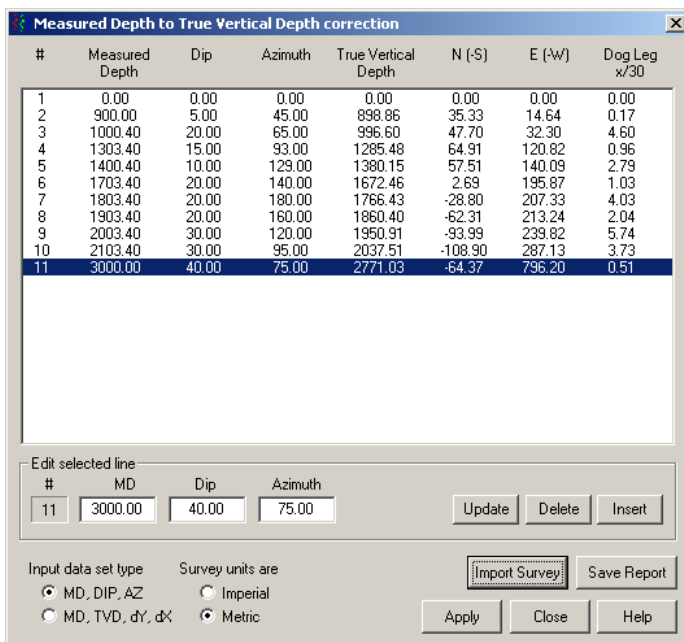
Measured Depth to True Vertical Depth correction

| # | Measured Depth | Dip | Azimuth | True Vertical Depth | N (-S) | E (-W) | Dog Leg x/30 |
|---|---|---|---|---|---|---|---|
| 1 | 0.00 | 0.00 | 0.00 | 0.00 | 0.00 | 0.00 | 0.00 |
| 2 | 900.00 | 5.00 | 45.00 | 898.86 | 35.33 | 14.64 | 0.17 |
| 3 | 1000.40 | 20.00 | 65.00 | 996.60 | 47.70 | 32.30 | 4.60 |
| 4 | 1303.40 | 15.00 | 93.00 | 1285.48 | 64.91 | 120.82 | 0.96 |
| 5 | 1400.40 | 10.00 | 129.00 | 1380.15 | 57.51 | 140.09 | 2.79 |
| 6 | 1703.40 | 20.00 | 140.00 | 1672.46 | 2.69 | 195.87 | 1.03 |
| 7 | 1803.40 | 20.00 | 180.00 | 1766.43 | -28.80 | 207.33 | 4.03 |
| 8 | 1903.40 | 20.00 | 160.00 | 1860.40 | -62.31 | 213.24 | 2.04 |
| 9 | 2003.40 | 30.00 | 120.00 | 1950.91 | -93.99 | 239.82 | 5.74 |
| 10 | 2103.40 | 30.00 | 95.00 | 2037.51 | -108.90 | 287.13 | 3.73 |
| 11 | 3000.00 | 40.00 | 75.00 | 2771.03 | -64.37 | 796.20 | 0.51 |

Edit selected line
# 11
MD 3000.00
Dip 40.00
Azimuth 75.00
Update
Delete
Insert

Input data set type
MD, DIP, AZ
MD, TVD, dY, dX
Survey units are
Imperial
Metric
Import Survey
Save Report
Apply
Close
Help